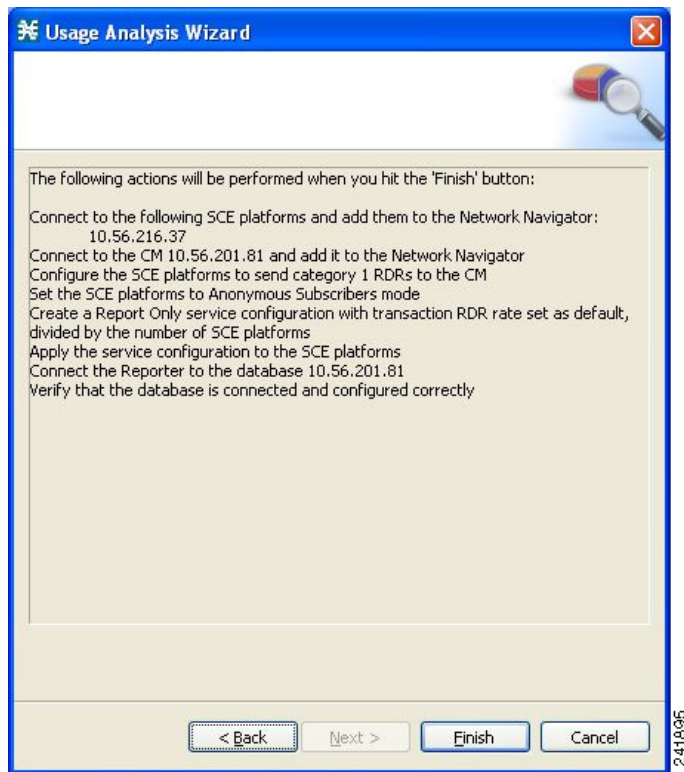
Usage Analysis Wizard

The following actions will be performed when you hit the 'Finish' button:

Connect to the following SCE platforms and add them to the Network Navigator:
10.56.216.37
Connect to the CM 10.56.201.81 and add it to the Network Navigator
Configure the SCE platforms to send category 1 RDRs to the CM
Set the SCE platforms to Anonymous Subscribers mode
Create a Report Only service configuration with transaction RDR rate set as default, divided by the number of SCE platforms
Apply the service configuration to the SCE platforms
Connect the Reporter to the database 10.56.201.81
Verify that the database is connected and configured correctly

< Back
Next >
Finish
Cancel

241895